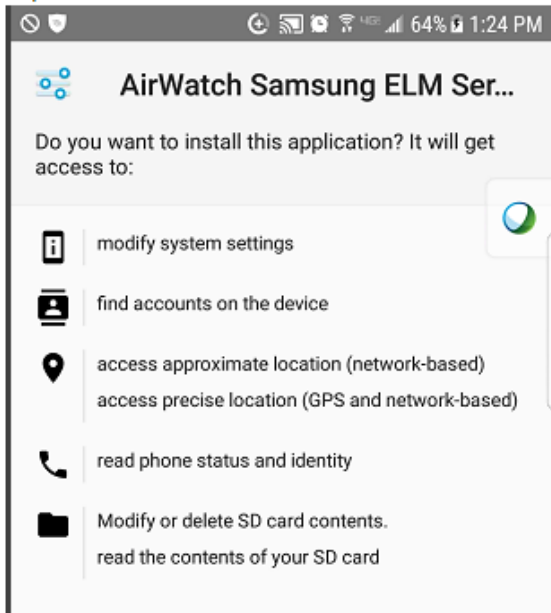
64% 1:24 PM

AirWatch Samsung ELM Ser...

Do you want to install this application? It will get access to:

modify system settings

find accounts on the device

access approximate location (network-based)
access precise location (GPS and network-based)

read phone status and identity

Modify or delete SD card contents.
read the contents of your SD card